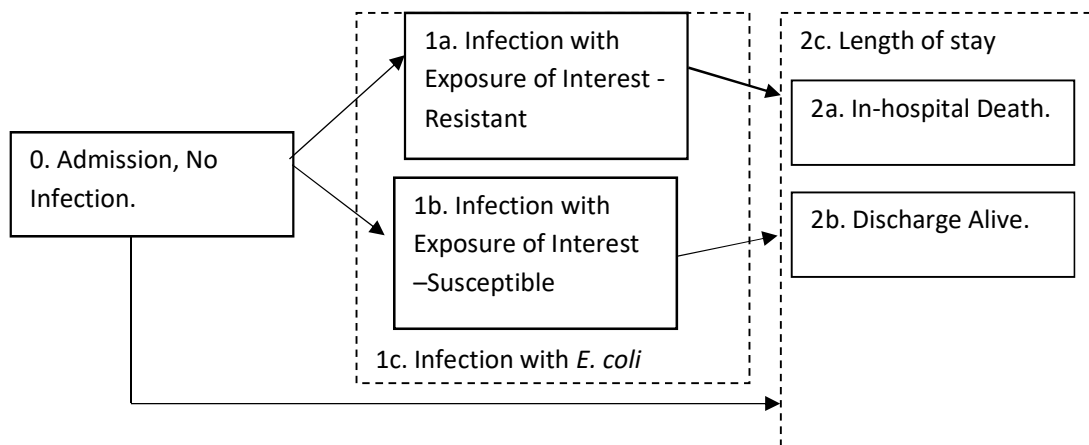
0. Admission, No Infection.

1a. Infection with Exposure of Interest - Resistant

1b. Infection with Exposure of Interest –Susceptible

1c. Infection with E. coli

2c. Length of stay

2a. In-hospital Death.

2b. Discharge Alive.